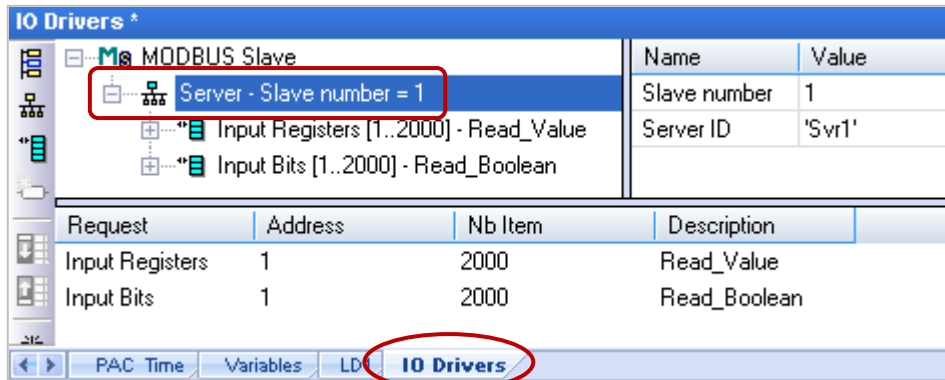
IO Drivers *

MODBUS Slave
Server - Slave number = 1
Input Registers [1..2000] - Read_Value
Input Bits [1..2000] - Read_Boolean

| Name | Value |
|---|---|
| Slave number | 1 |
| Server ID | 'Svr1' |

| Request | Address | Nb Item | Description |
|---|---|---|---|
| Input Registers | 1 | 2000 | Read_Value |
| Input Bits | 1 | 2000 | Read_Boolean |

PAC Time | Variables | LD | IO Drivers